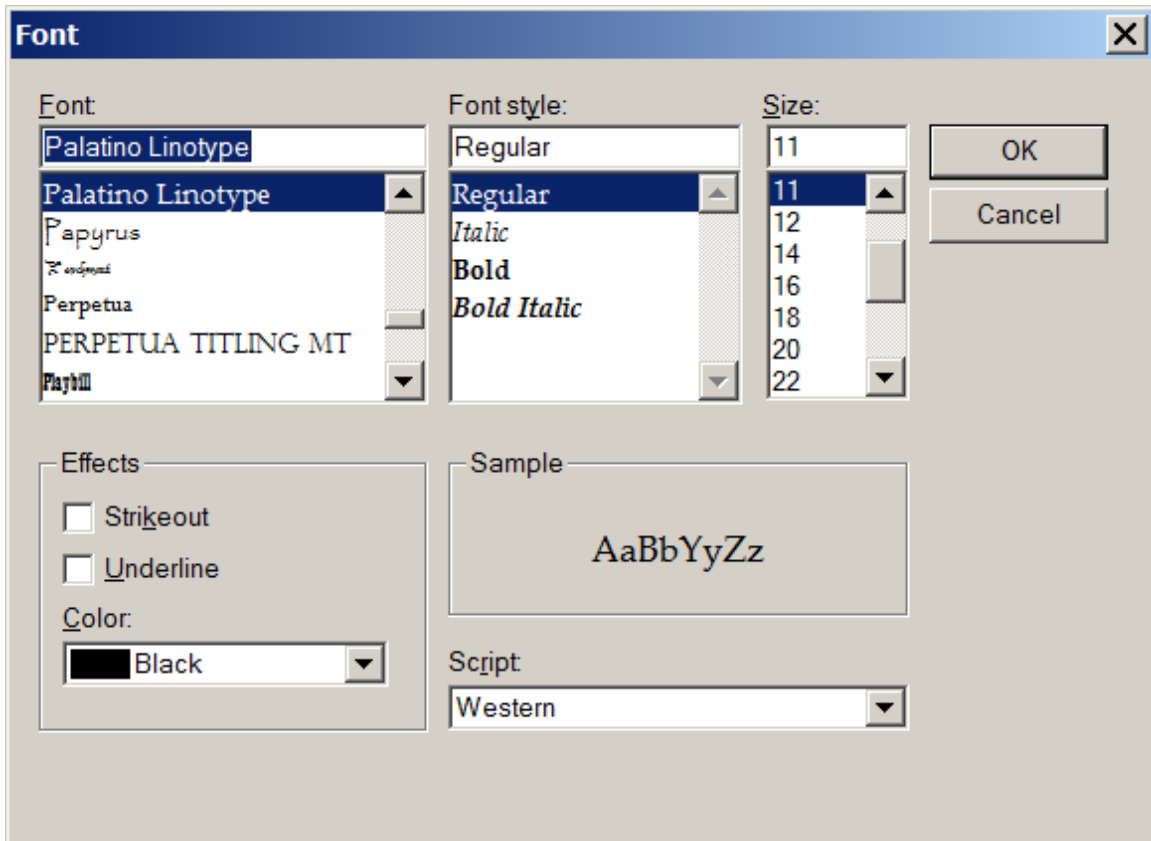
Font

Font:
Palatino Linotype
Palatino Linotype
Papyrus
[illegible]
Perpetua
PERPETUA TITLING MT
Playbill

Font style:
Regular
Regular
Italic
Bold
Bold Italic

Size:
11
11
12
14
16
18
20
22

OK
Cancel

Effects
Strikeout
Underline
Color:
Black

Sample
AaBbYyZz

Script:
Western